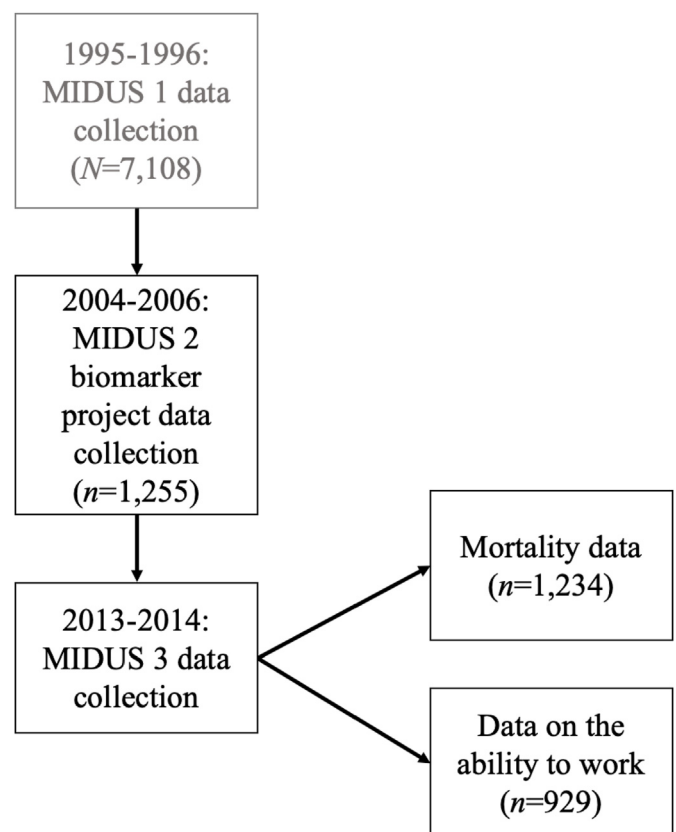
1995-1996: MIDUS 1 data collection ($N$=7,108)

2004-2006: MIDUS 2 biomarker project data collection ($n$=1,255)

2013-2014: MIDUS 3 data collection

Mortality data ($n$=1,234)

Data on the ability to work ($n$=929)